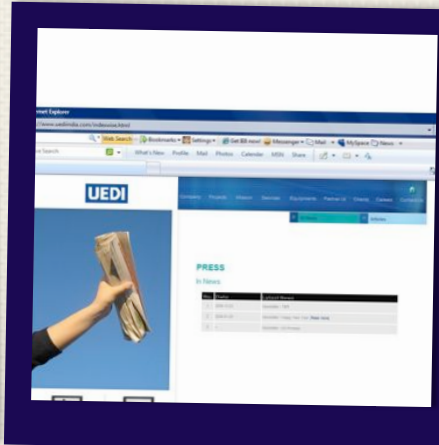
rnet Explorer
http://www.uedindia.com/indexnew.html
Web Search · Bookmarks · Settings · Get IE8 now! · Messenger · Mail · MySpace · News
e Search
What's New Profile Mail Photos Calendar MSN Share
UEDI
Company Projects Infrastr. Services Equipments Partner Us Clients Careers Contact Us
PRESS
In News
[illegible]